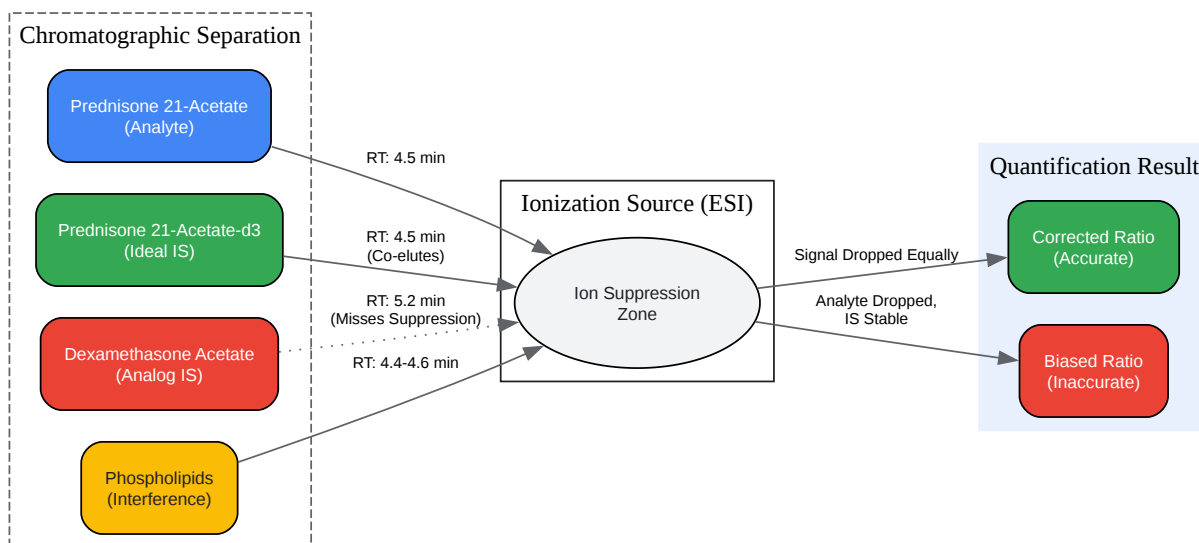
Chromatographic Separation

Prednisone 21-Acetate
(Analyte)

Prednisone 21-Acetate-d3
(Ideal IS)

Dexamethasone Acetate
(Analog IS)

Phospholipids
(Interference)

RT: 4.5 min

RT: 4.5 min
(Co-elutes)

RT: 5.2 min
(Misses Suppression)

RT: 4.4-4.6 min

Ionization Source (ESI)

Ion Suppression
Zone

Signal Dropped Equally

Analyte Dropped,
IS Stable

Quantification Result

Corrected Ratio
(Accurate)

Biased Ratio
(Inaccurate)